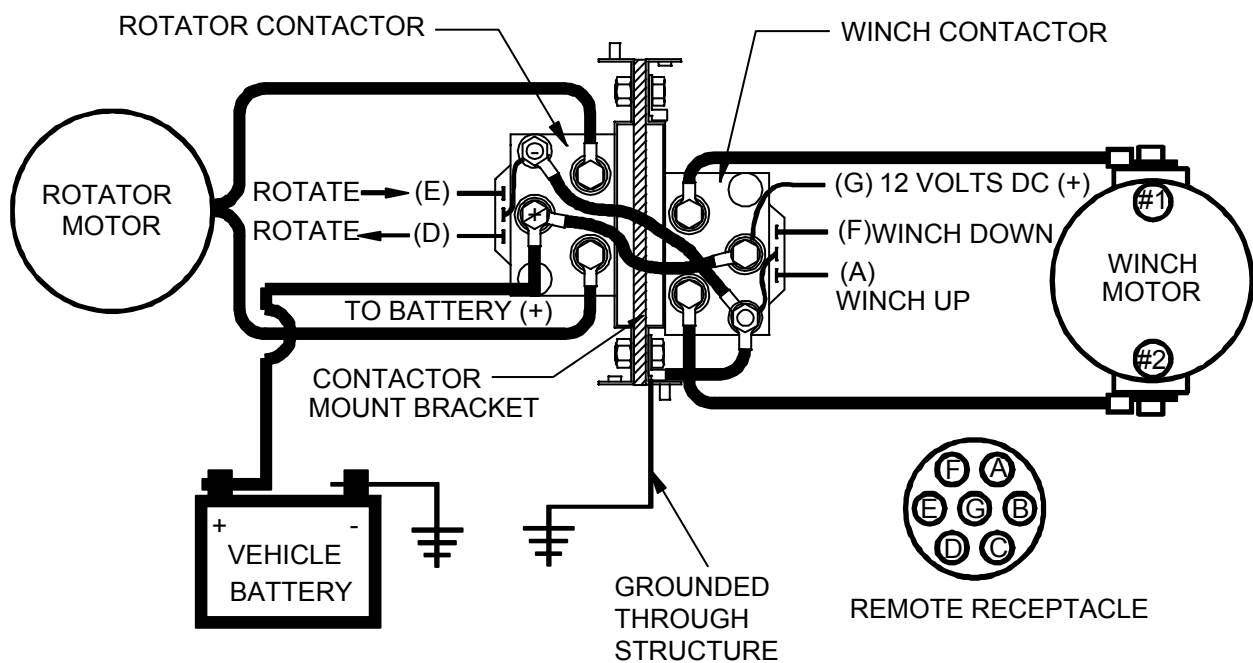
ROTATOR CONTACTOR

WINCH CONTACTOR

ROTATOR MOTOR

ROTATE → (E)

ROTATE ← (D)

−

+

(G) 12 VOLTS DC (+)

(F)WINCH DOWN

(A) WINCH UP

#1

WINCH MOTOR

#2

TO BATTERY (+)

CONTACTOR MOUNT BRACKET

+

-

VEHICLE BATTERY

GROUNDED THROUGH STRUCTURE

F A E G B D C

REMOTE RECEPTACLE